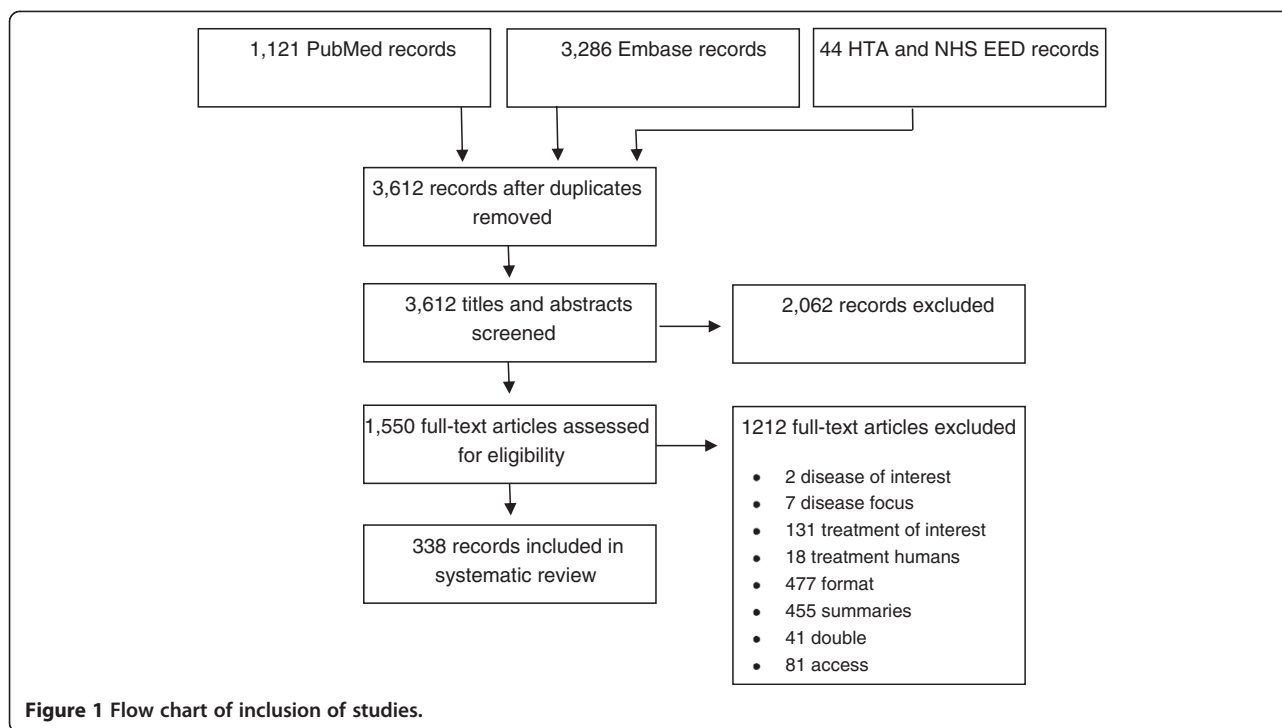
1,121 PubMed records

3,286 Embase records

44 HTA and NHS EED records

3,612 records after duplicates removed

3,612 titles and abstracts screened

2,062 records excluded

1,550 full-text articles assessed for eligibility

1212 full-text articles excluded

- 2 disease of interest
- 7 disease focus
- 131 treatment of interest
- 18 treatment humans
- 477 format
- 455 summaries
- 41 double
- 81 access

338 records included in systematic review

**Figure 1 Flow chart of inclusion of studies.**